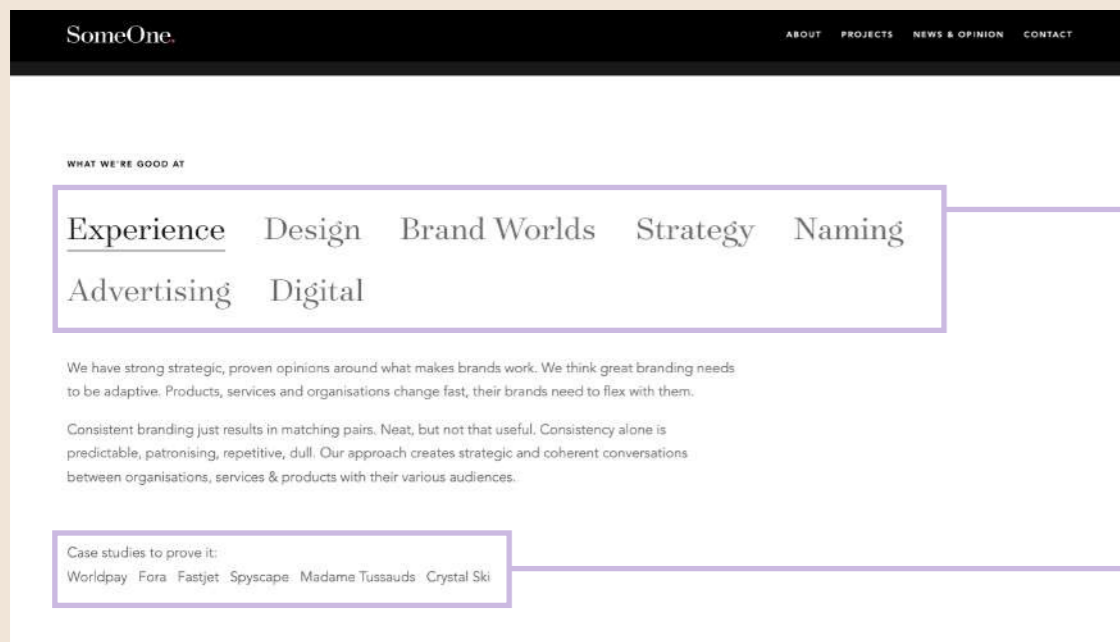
SomeOne.

ABOUT PROJECTS NEWS & OPINION CONTACT

WHAT WE'RE GOOD AT

Experience Design Brand Worlds Strategy Naming Advertising Digital

We have strong strategic, proven opinions around what makes brands work. We think great branding needs to be adaptive. Products, services and organisations change fast, their brands need to flex with them.

Consistent branding just results in matching pairs. Neat, but not that useful. Consistency alone is predictable, patronising, repetitive, dull. Our approach creates strategic and coherent conversations between organisations, services & products with their various audiences.

Case studies to prove it:
Worldpay Fora Fastjet Spyscape Madame Tussauds Crystal Ski